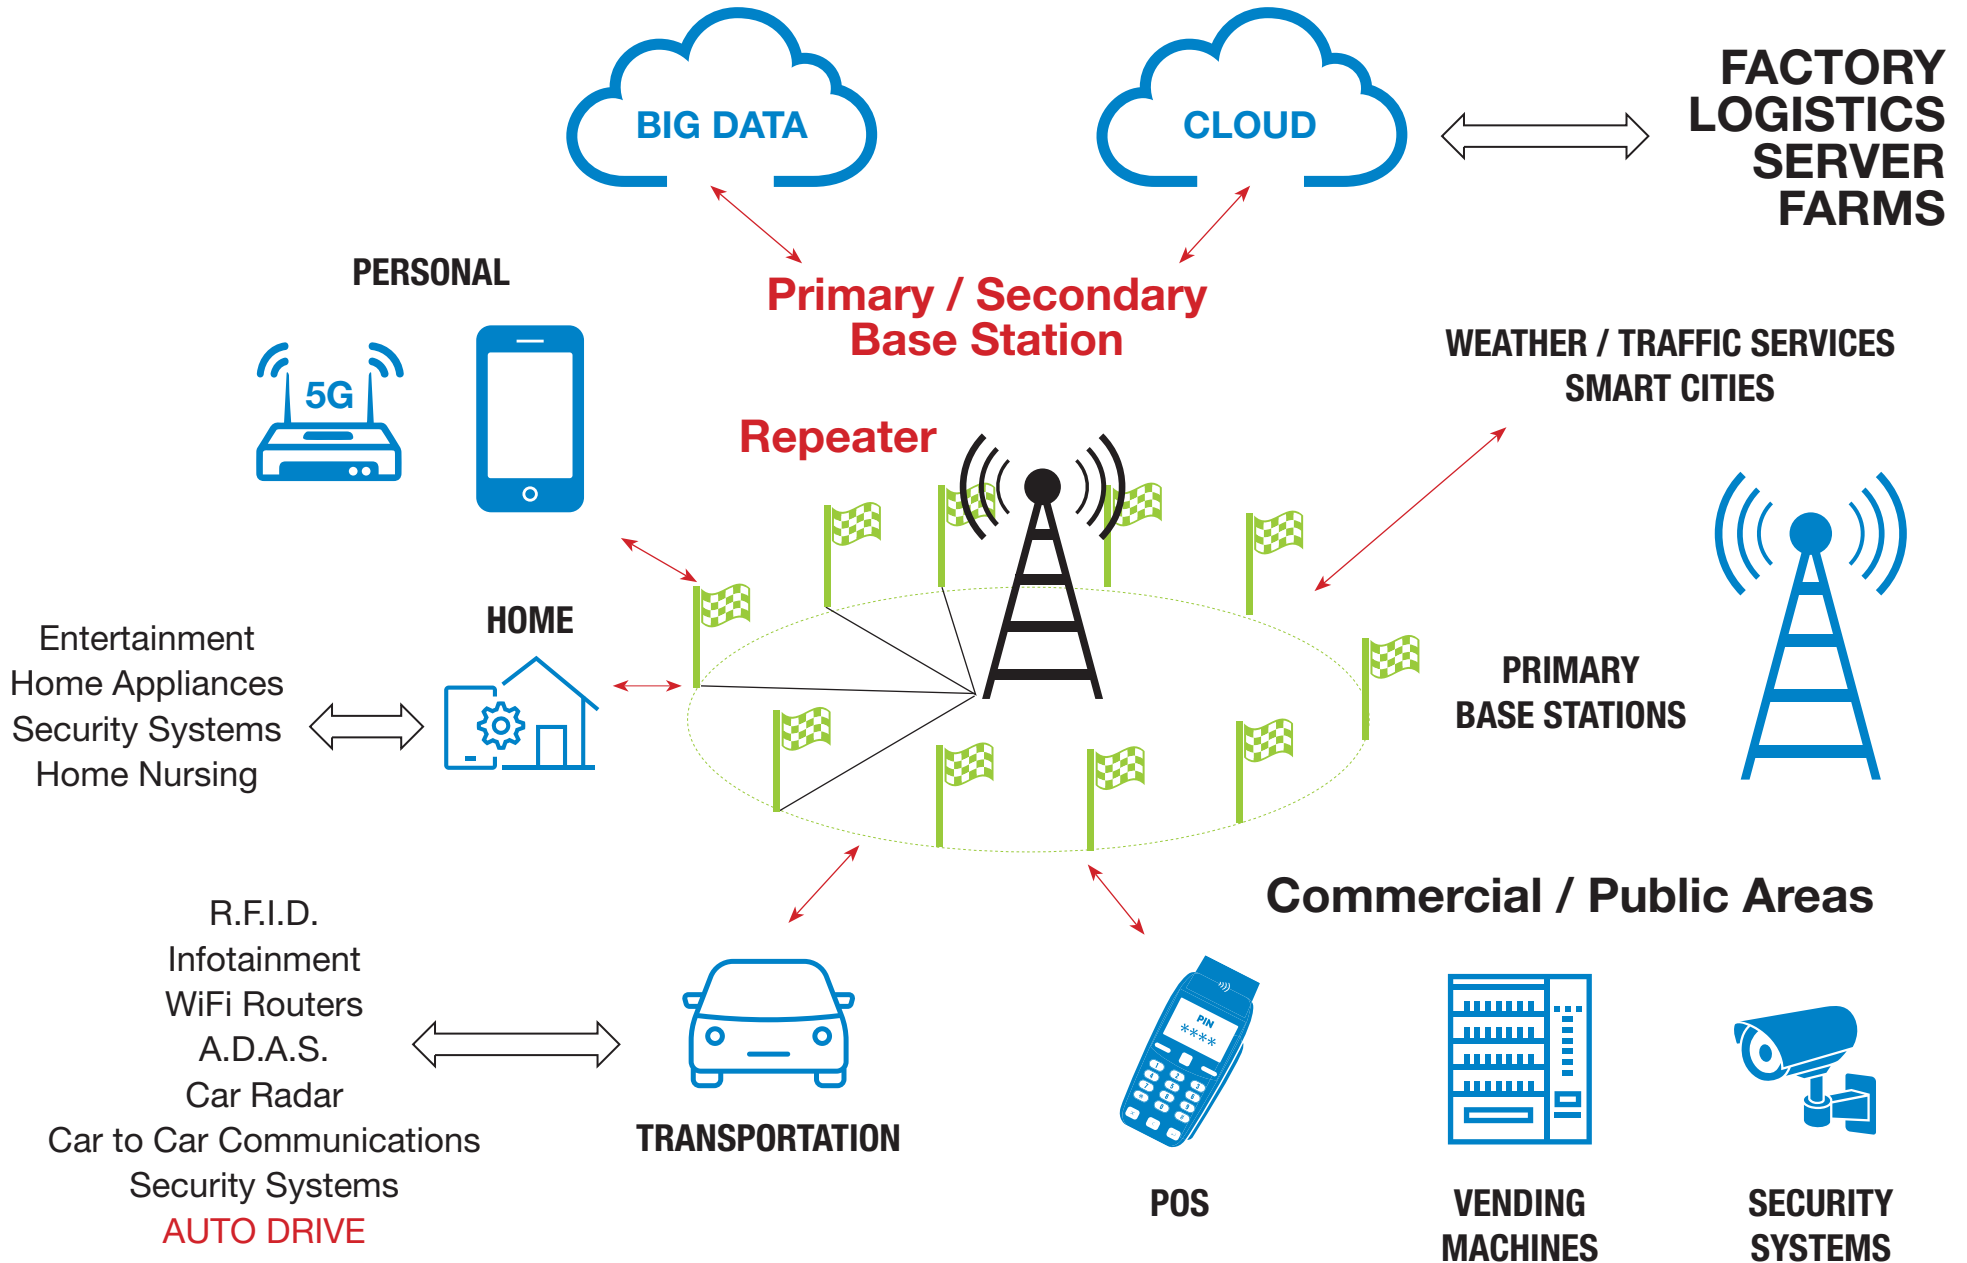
BIG DATA

CLOUD

FACTORY
LOGISTICS
SERVER
FARMS

PERSONAL

5G

Primary / Secondary
Base Station

WEATHER / TRAFFIC SERVICES
SMART CITIES

Repeater

Entertainment
Home Appliances
Security Systems
Home Nursing

HOME

PRIMARY
BASE STATIONS

Commercial / Public Areas

R.F.I.D.
Infotainment
WiFi Routers
A.D.A.S.
Car Radar
Car to Car Communications
Security Systems
AUTO DRIVE

TRANSPORTATION

PIN
****

POS

VENDING
MACHINES

SECURITY
SYSTEMS